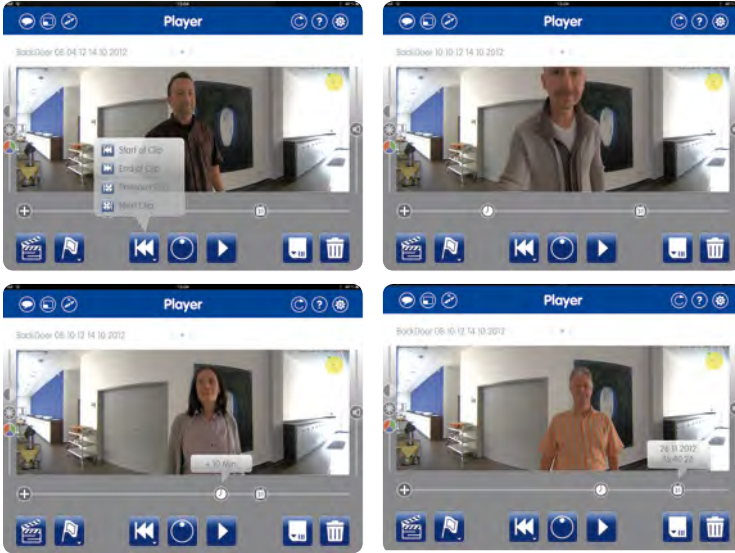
Player

BackDoor 08.04.12 14.10.2012

Start of Clip
End of Clip
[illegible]
Next Clip

Player

BackDoor 10.10.12 14.10.2012

Player

BackDoor 08.10.12 14.10.2012

+ 10 Min

Player

BackDoor 08.10.12 14.10.2012

28.11.2012
16:40:22